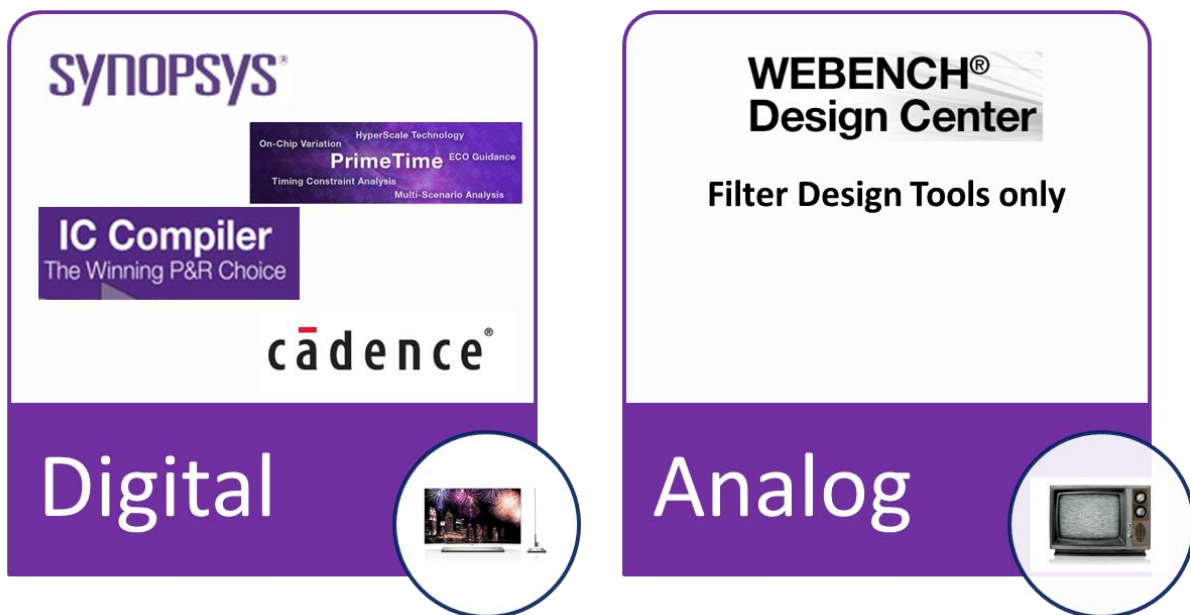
SYNOPSYS®

HyperScale Technology
On-Chip Variation
PrimeTime ECO Guidance
Timing Constraint Analysis
Multi-Scenario Analysis

IC Compiler
The Winning P&R Choice

cādence®

Digital

WEBENCH®
Design Center

Filter Design Tools only

Analog